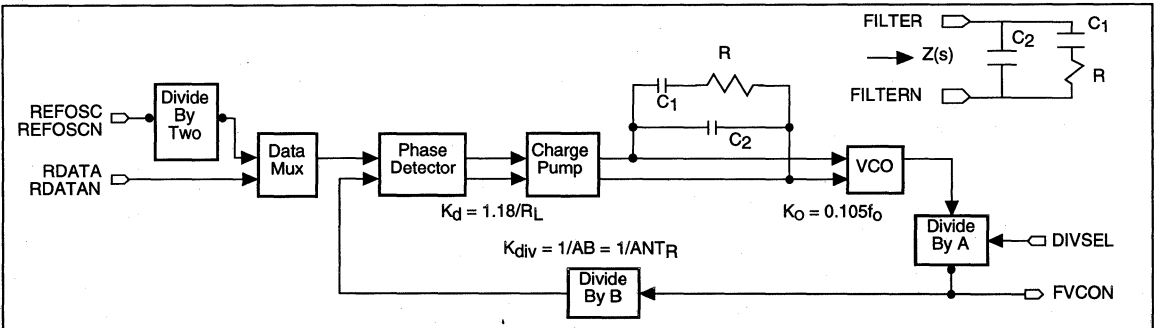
FILTER

$C_2$

$C_1$

Z(s)

R

FILTERN

R

$C_1$

$C_2$

REFOSC
REFOSCN

Divide
By
Two

Data
Mux

Phase
Detector

Charge
Pump

VCO

RDATA
RDATAN

$K_d = 1.18/R_L$

$K_O = 0.105f_o$

Divide
By A

DIVSEL

$K_{div} = 1/AB = 1/ANT_R$

Divide
By B

FVCON